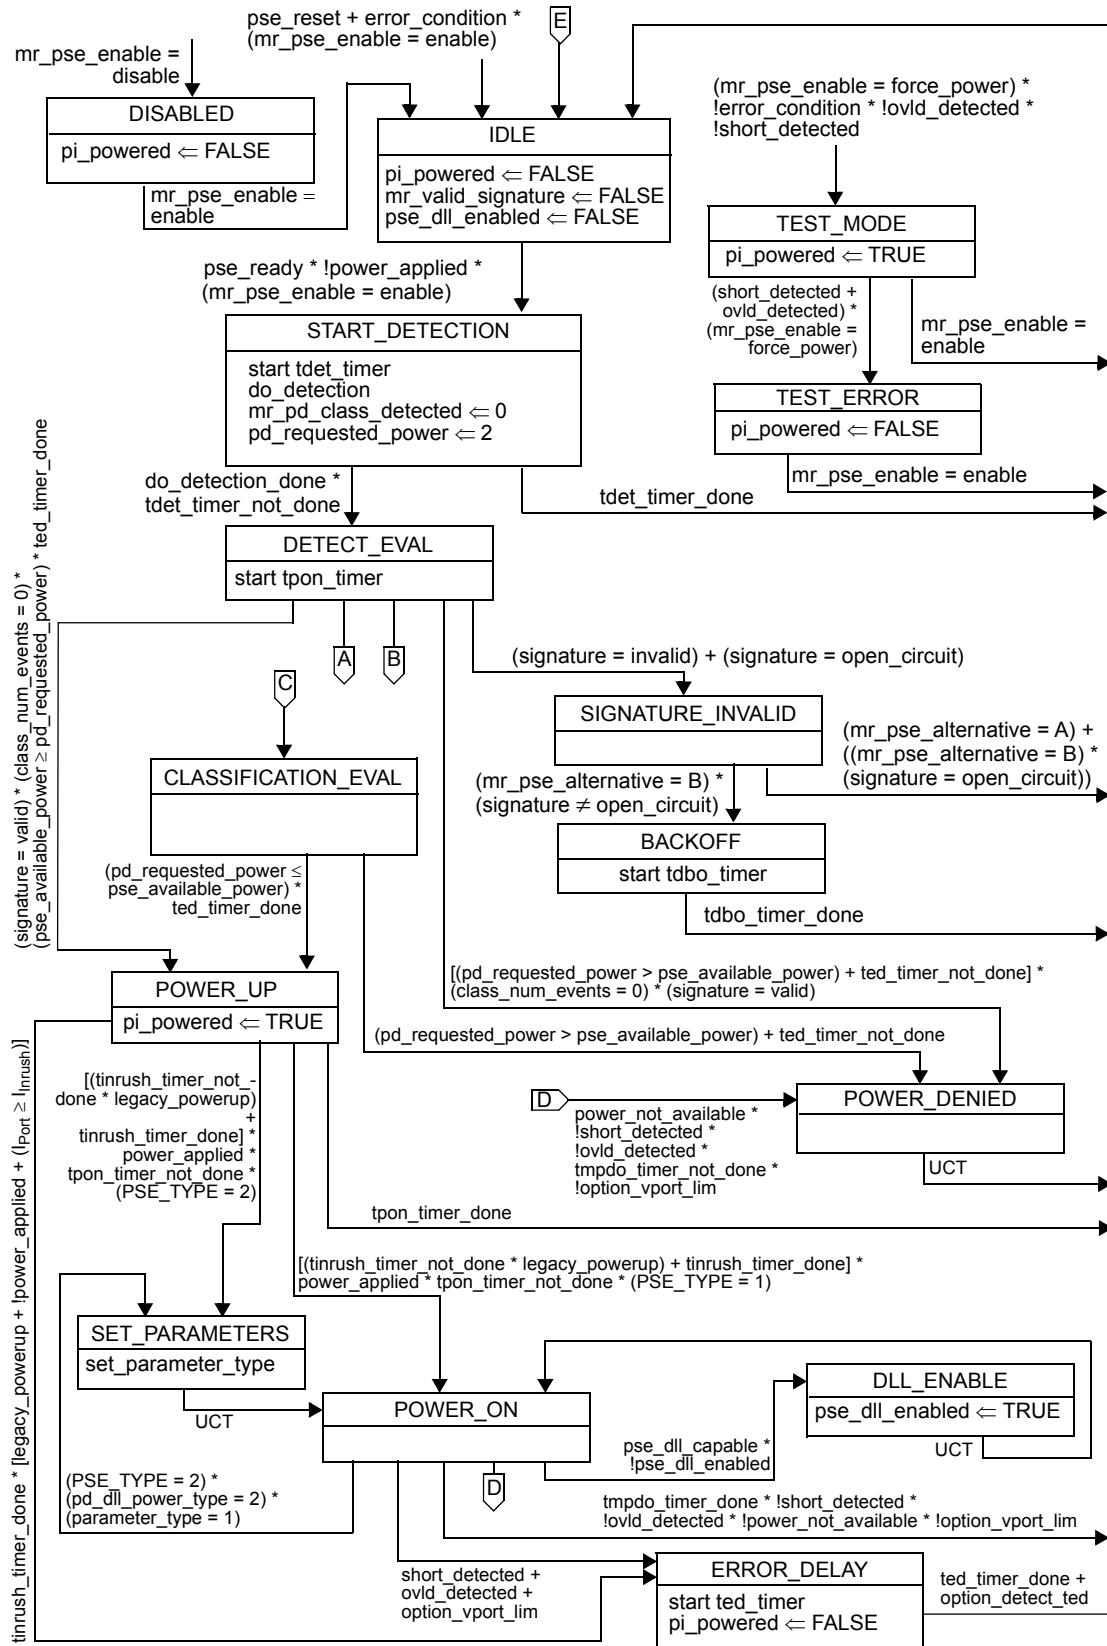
mr_pse_enable = disable

pse_reset + error_condition * (mr_pse_enable = enable)

E

DISABLED

pi_powered ⇐ FALSE

mr_pse_enable = enable

IDLE

pi_powered ⇐ FALSE
mr_valid_signature ⇐ FALSE
pse_dll_enabled ⇐ FALSE

(mr_pse_enable = force_power) * !error_condition * !ovld_detected * !short_detected

TEST_MODE

pi_powered ⇐ TRUE

(short_detected + ovld_detected) * (mr_pse_enable = force_power)

mr_pse_enable = enable

TEST_ERROR

pi_powered ⇐ FALSE

mr_pse_enable = enable

pse_ready * !power_applied * (mr_pse_enable = enable)

START_DETECTION

start tdet_timer
do_detection
mr_pd_class_detected ⇐ 0
pd_requested_power ⇐ 2

do_detection_done * tdet_timer_not_done

tdet_timer_done

(signature = valid) * (class_num_events = 0) * (pse_available_power ≥ pd_requested_power) * ted_timer_done

DETECT_EVAL

start tpon_timer

A

B

C

(signature = invalid) + (signature = open_circuit)

SIGNATURE_INVALID

(mr_pse_alternative = A) + ((mr_pse_alternative = B) * (signature = open_circuit))

CLASSIFICATION_EVAL

(mr_pse_alternative = B) * (signature ≠ open_circuit)

BACKOFF

start tdbo_timer

tdbo_timer_done

(pd_requested_power ≤ pse_available_power) * ted_timer_done

[(pd_requested_power > pse_available_power) + ted_timer_not_done] * (class_num_events = 0) * (signature = valid)

POWER_UP

pi_powered ⇐ TRUE

(pd_requested_power > pse_available_power) + ted_timer_not_done

tinrush_timer_done * [legacy_powerup + !power_applied + ($I_{Port} \geq I_{Inrush}$)]

[(tinrush_timer_not_done * legacy_powerup) + tinrush_timer_done] * power_applied * tpon_timer_not_done * (PSE_TYPE = 2)

D

power_not_available * !short_detected * !ovld_detected * tmpdo_timer_not_done * !option_vport_lim

POWER_DENIED

UCT

tpon_timer_done

[(tinrush_timer_not_done * legacy_powerup) + tinrush_timer_done] * power_applied * tpon_timer_not_done * (PSE_TYPE = 1)

SET_PARAMETERS

set_parameter_type

DLL_ENABLE

pse_dll_enabled ⇐ TRUE

UCT

POWER_ON

UCT

pse_dll_capable * !pse_dll_enabled

(PSE_TYPE = 2) * (pd_dll_power_type = 2) * (parameter_type = 1)

D

tmpdo_timer_done * !short_detected * !ovld_detected * !power_not_available * !option_vport_lim

short_detected + ovld_detected + option_vport_lim

ERROR_DELAY

start ted_timer
pi_powered ⇐ FALSE

ted_timer_done + option_detect_ted